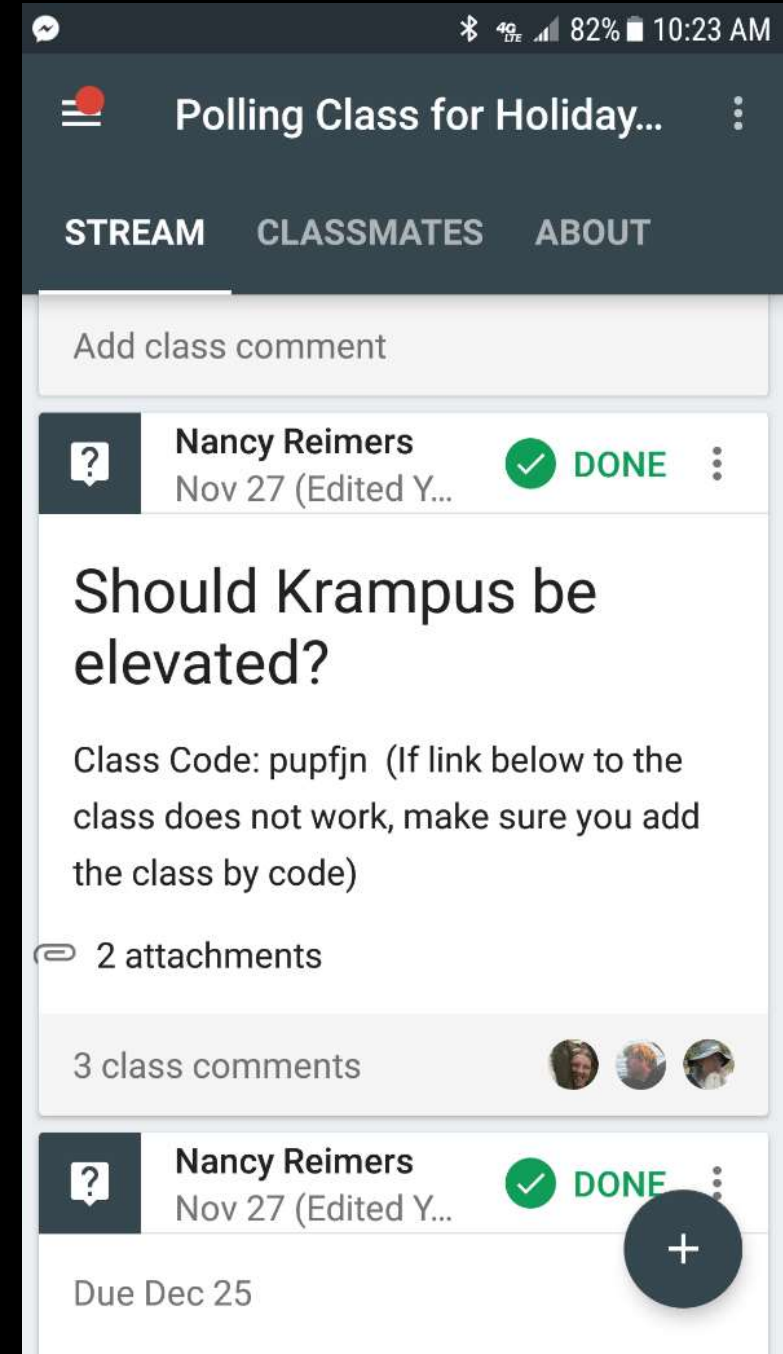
4G LTE 82% 10:23 AM

Polling Class for Holiday...

STREAM CLASSMATES ABOUT

Add class comment

Nancy Reimers
Nov 27 (Edited Y...
DONE

Should Krampus be elevated?

Class Code: pupfjn (If link below to the class does not work, make sure you add the class by code)

2 attachments

3 class comments

Nancy Reimers
Nov 27 (Edited Y...
DONE

+

Due Dec 25